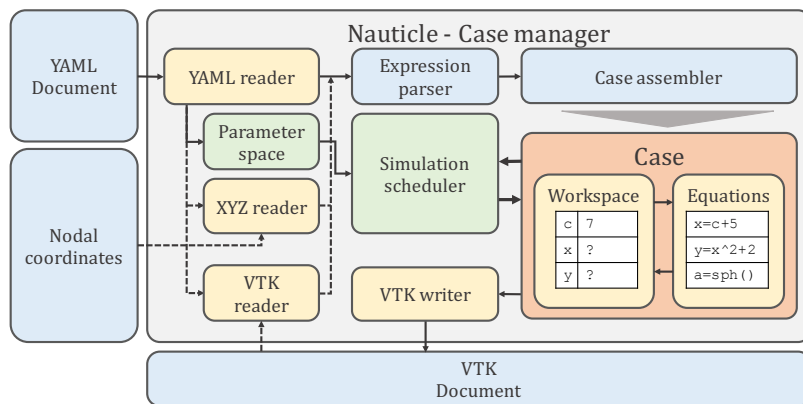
YAML Document

Nodal coordinates

Nauticle - Case manager

YAML reader

Expression parser

Case assembler

Parameter space

Simulation scheduler

XYZ reader

VTK reader

VTK writer

Case

Workspace

| c | 7 |
|---|---|
| x | ? |
| y | ? |

Equations

| x=c+5 |
|---|
| y=x^2+2 |
| a=sph() |

VTK Document